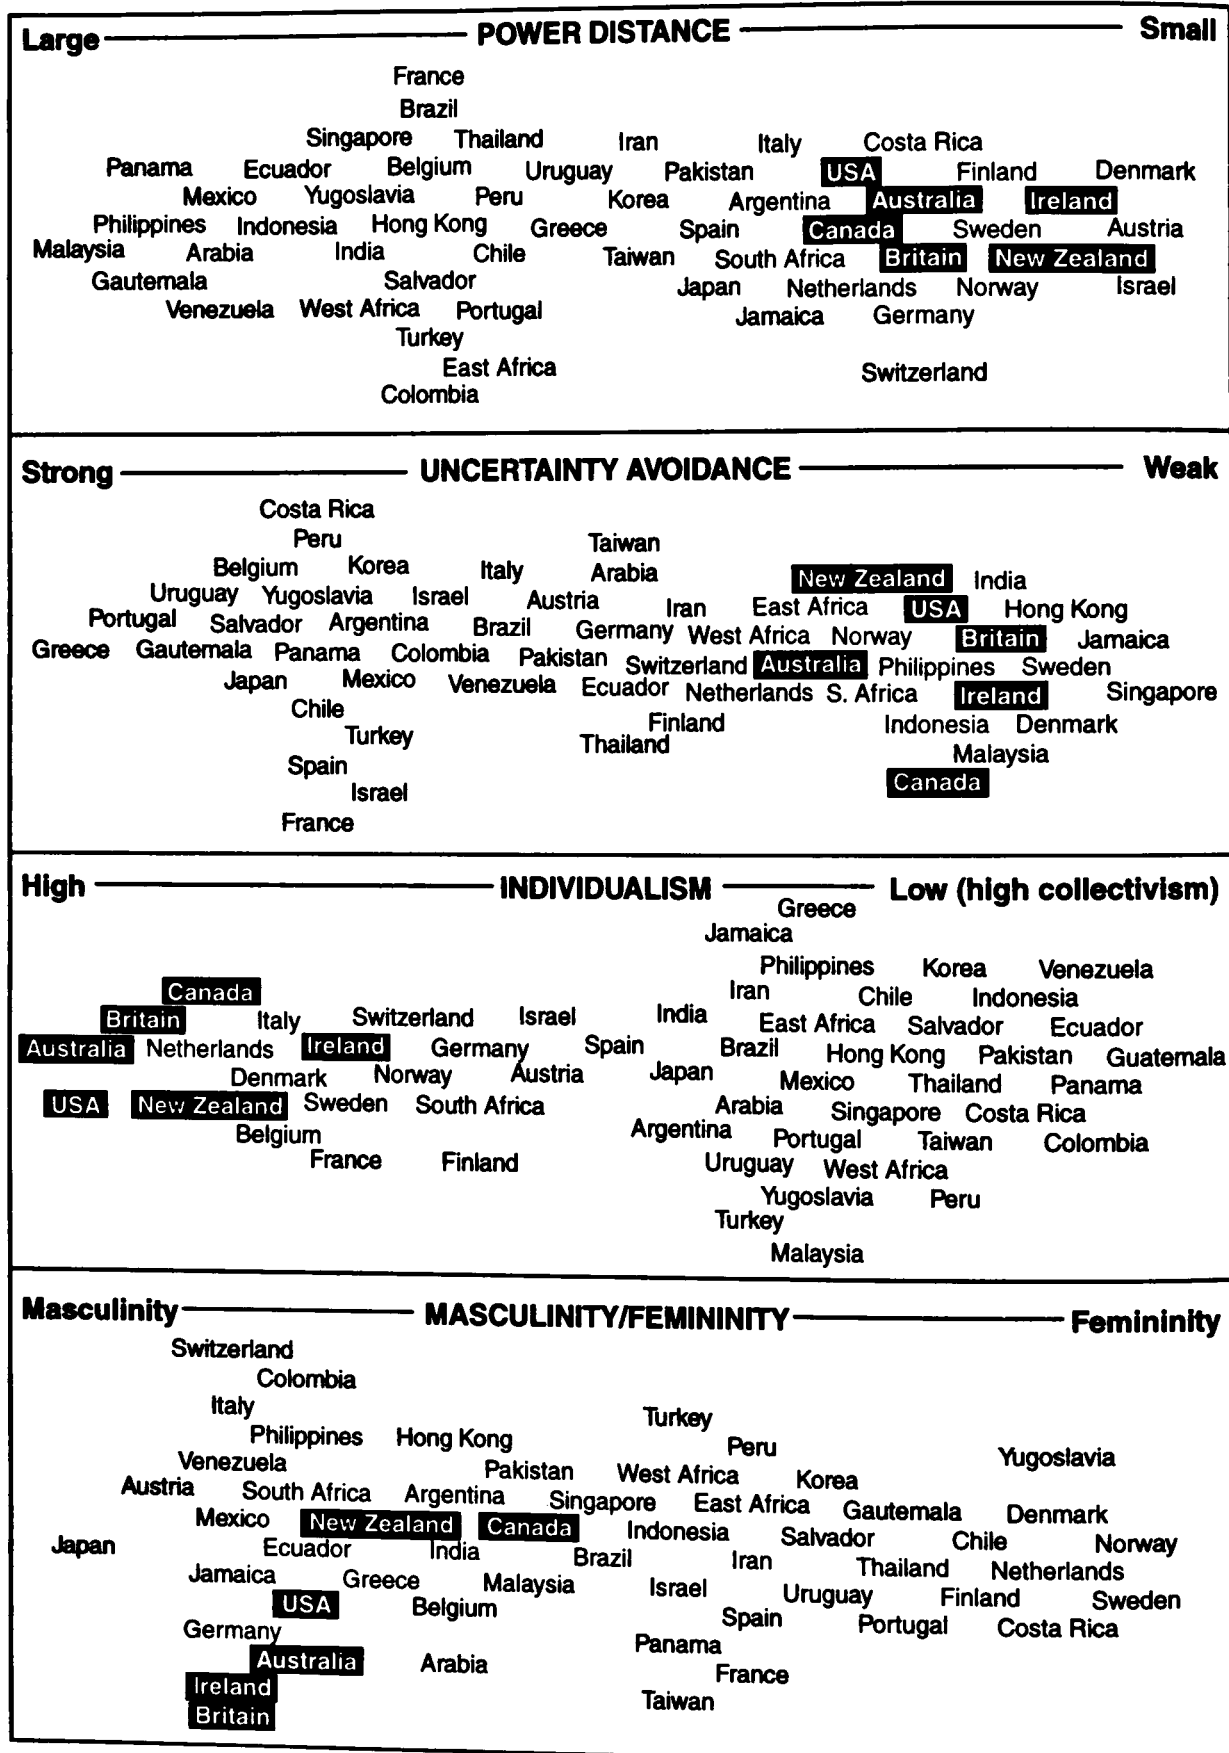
Large — POWER DISTANCE — Small

France
Brazil
Singapore Thailand Iran Italy Costa Rica
Panama Ecuador Belgium Uruguay Pakistan USA Finland Denmark
Mexico Yugoslavia Peru Korea Argentina Australia Ireland
Philippines Indonesia Hong Kong Greece Spain Canada Sweden Austria
Malaysia Arabia India Chile Taiwan South Africa Britain New Zealand
Gautemala Salvador Japan Netherlands Norway Israel
Venezuela West Africa Portugal Jamaica Germany
Turkey
East Africa Switzerland
Colombia

Strong — UNCERTAINTY AVOIDANCE — Weak

Costa Rica
Peru Taiwan
Belgium Korea Italy Arabia
Uruguay Yugoslavia Israel Austria New Zealand India
Portugal Salvador Argentina Brazil Iran East Africa USA Hong Kong
Greece Gautemala Panama Colombia Pakistan Germany West Africa Norway Britain Jamaica
Japan Mexico Venezuela Ecuador Switzerland Australia Philippines Sweden
Chile Netherlands S. Africa Ireland Singapore
Turkey Finland Indonesia Denmark
Spain Thailand Malaysia
Israel Canada
France

High — INDIVIDUALISM — Low (high collectivism)

Greece
Jamaica
Philippines Korea Venezuela
Canada Iran Chile Indonesia
Britain Italy Switzerland Israel India East Africa Salvador Ecuador
Australia Netherlands Ireland Germany Spain Brazil Hong Kong Pakistan Guatemala
Denmark Norway Austria Japan Mexico Thailand Panama
USA New Zealand Sweden South Africa Arabia Singapore Costa Rica
Belgium Argentina Portugal Taiwan Colombia
France Finland Uruguay West Africa
Yugoslavia Peru
Turkey
Malaysia

Masculinity — MASCULINITY/FEMININITY — Femininity

Switzerland
Colombia
Italy
Philippines Hong Kong Turkey
Venezuela Peru Yugoslavia
Austria South Africa Pakistan West Africa Korea
Mexico Argentina Singapore East Africa Gautemala Denmark
Japan New Zealand Canada Indonesia Salvador Chile Norway
Ecuador India Brazil Iran Thailand Netherlands
Jamaica Greece Malaysia Israel Uruguay Finland Sweden
USA Belgium Spain Portugal Costa Rica
Germany Panama
Australia Arabia France
Ireland Taiwan
Britain